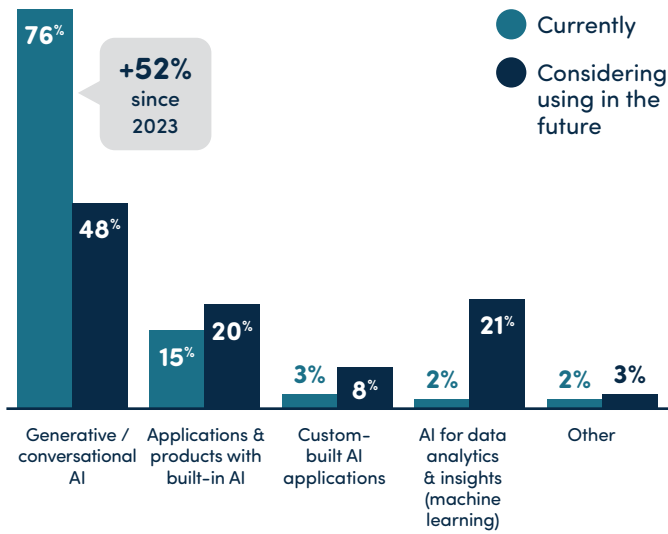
Currently

Considering using in the future

76%

+52% since 2023

48%

15%

20%

3%

8%

2%

21%

2%

3%

Generative / conversational AI

Applications & products with built-in AI

Custom-built AI applications

AI for data analytics & insights (machine learning)

Other